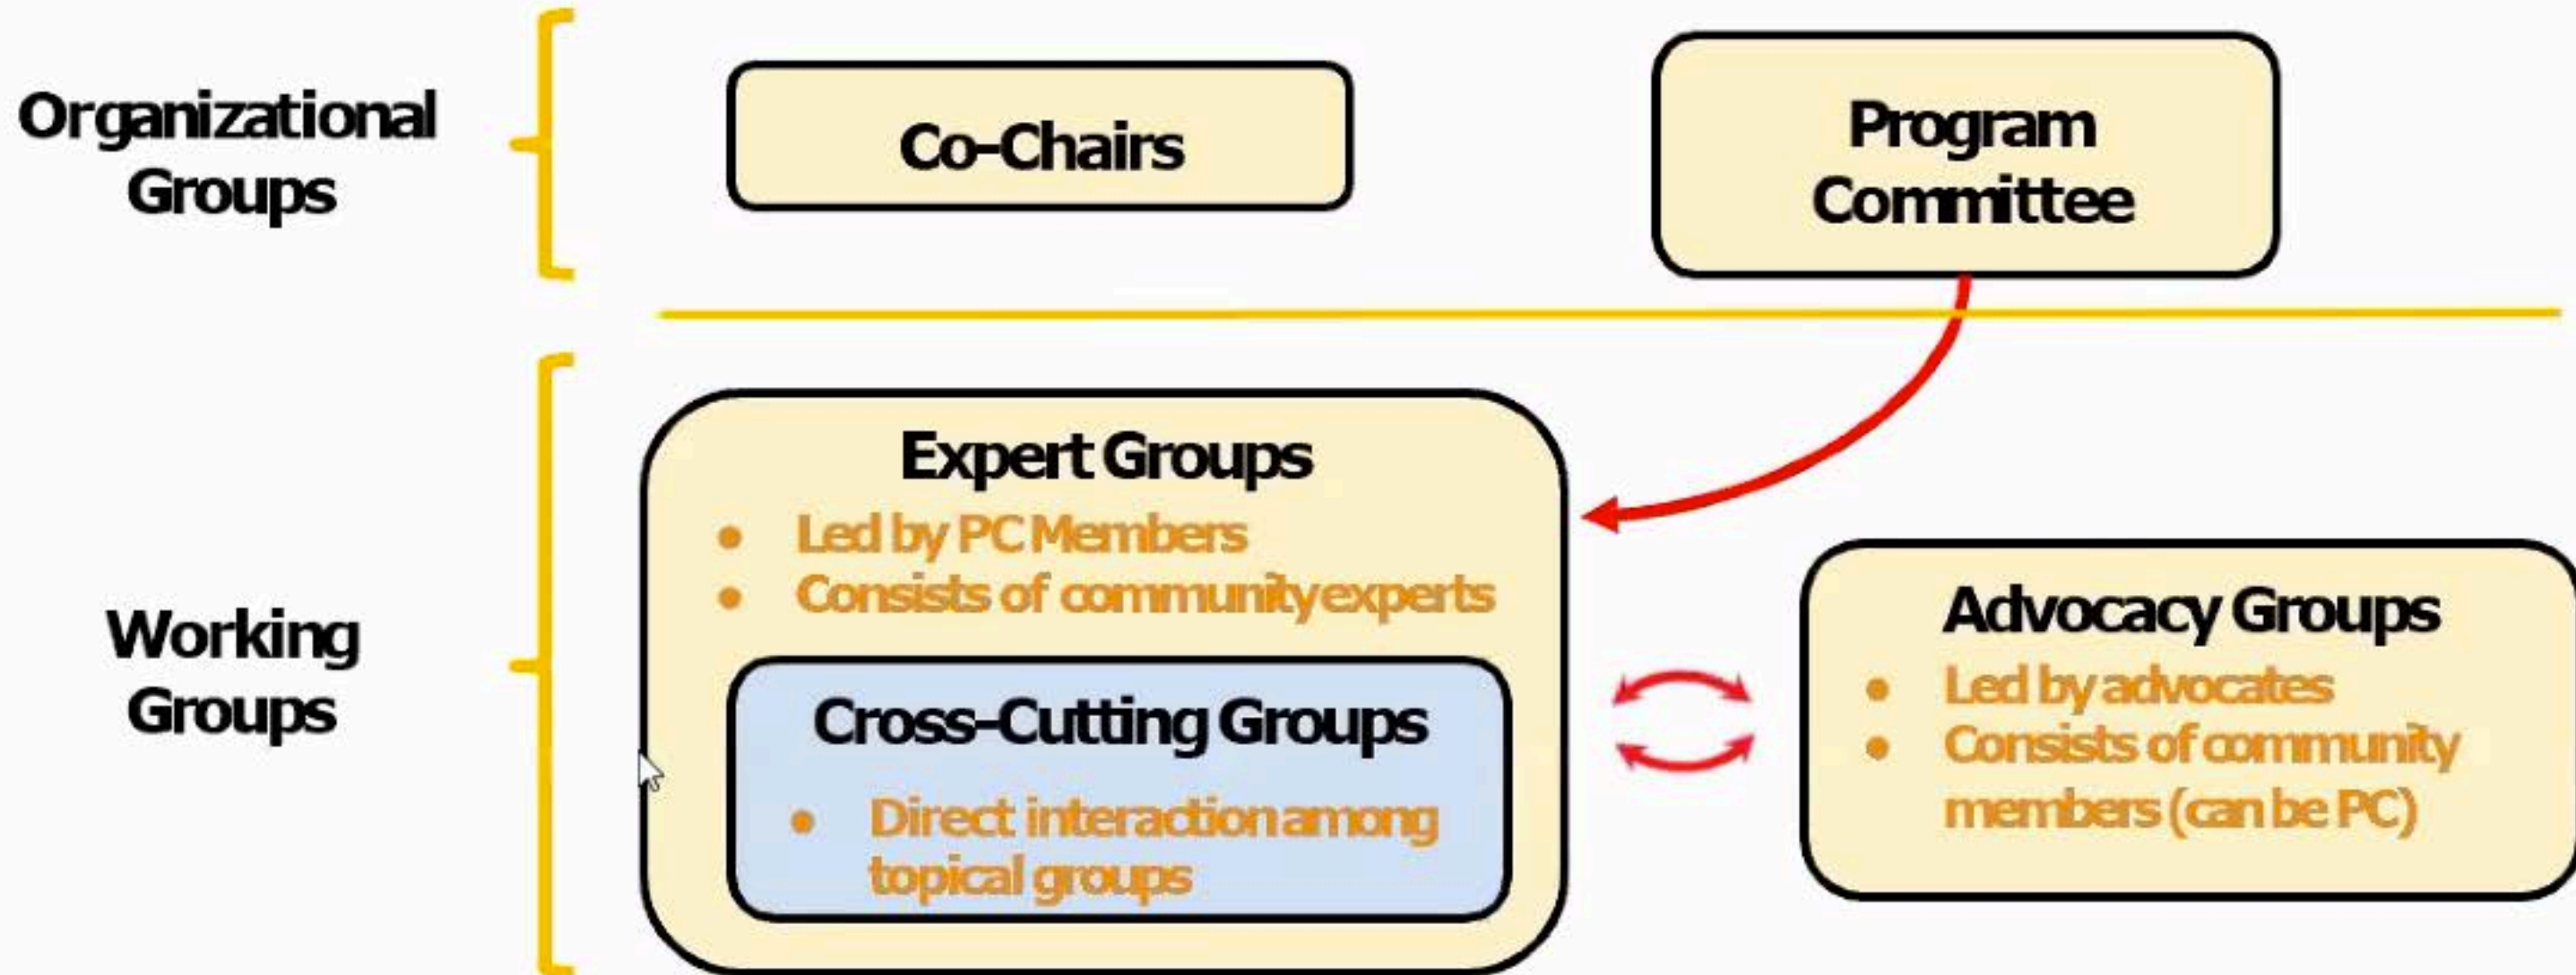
Organizational Groups

Co-Chairs

Program Committee

Working Groups

Expert Groups

- Led by PC Members
- Consists of community experts

Cross-Cutting Groups

- Direct interaction among topical groups

Advocacy Groups

- Led by advocates
- Consists of community members (can be PC)